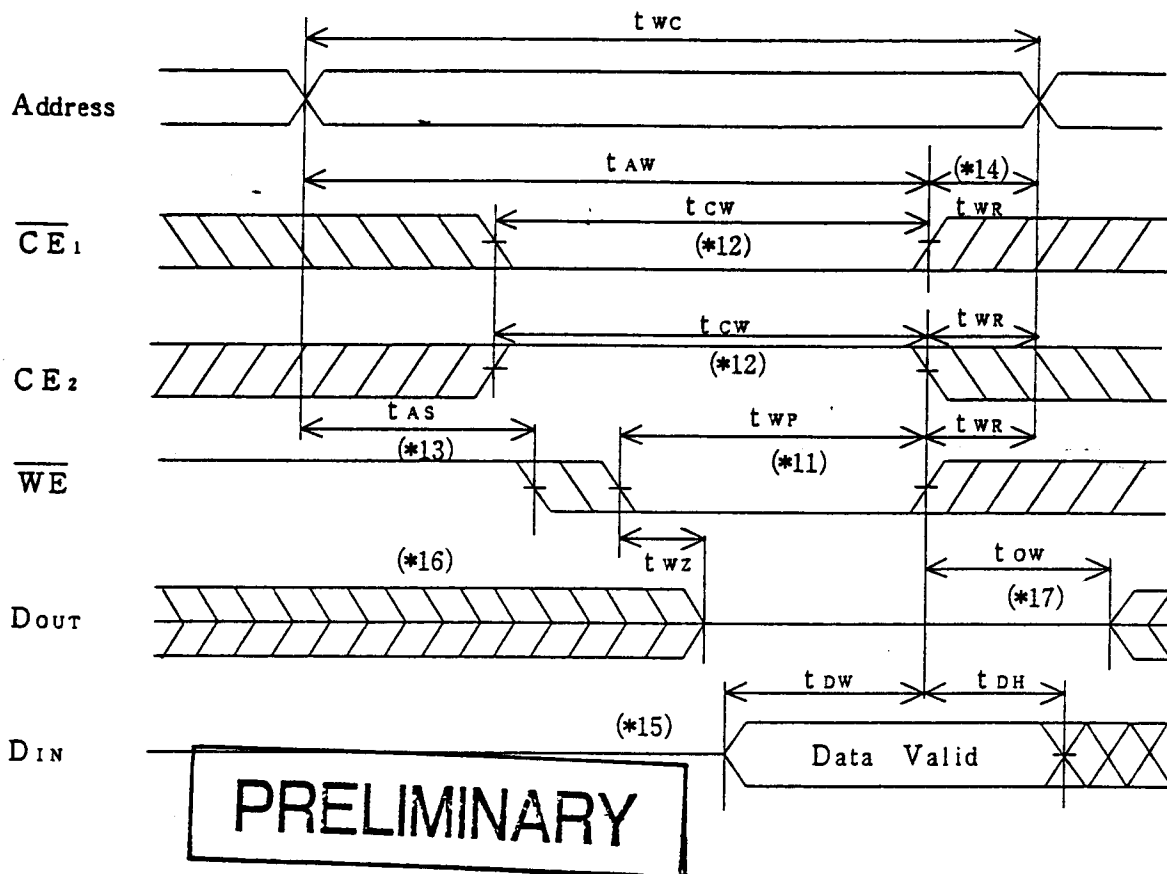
$t_{WC}$

Address

$t_{AW}$

(*14)

$\overline{CE_1}$

$t_{CW}$

(*12)

$t_{WR}$

$CE_2$

$t_{CW}$

(*12)

$t_{WR}$

$t_{AS}$

(*13)

$t_{WP}$

(*11)

$t_{WR}$

$\overline{WE}$

(*16)

$t_{WZ}$

$t_{OW}$

(*17)

$D_{OUT}$

$t_{DW}$

$t_{DH}$

(*15)

$D_{IN}$

Data Valid

PRELIMINARY